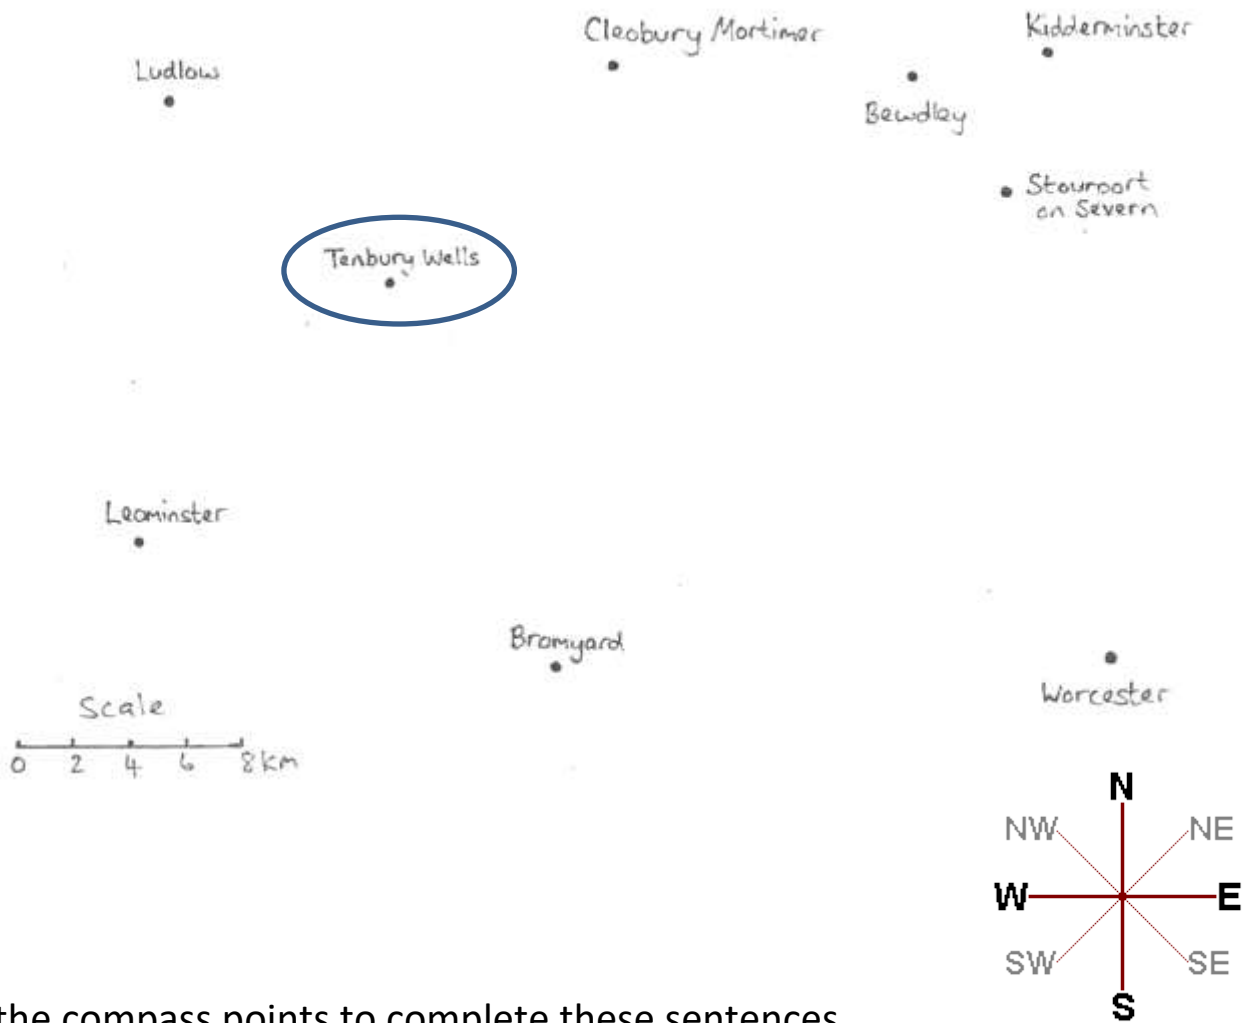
Cleobury Mortimer

Kidderminster

Ludlow

Bewdley

Stourport on Severn

Tenbury Wells

Leominster

Bromyard

Worcester

Scale

0 2 4 6 8 km

N

NW

NE

W

E

SW

SE

S

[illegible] the compass points to complete these sentences.